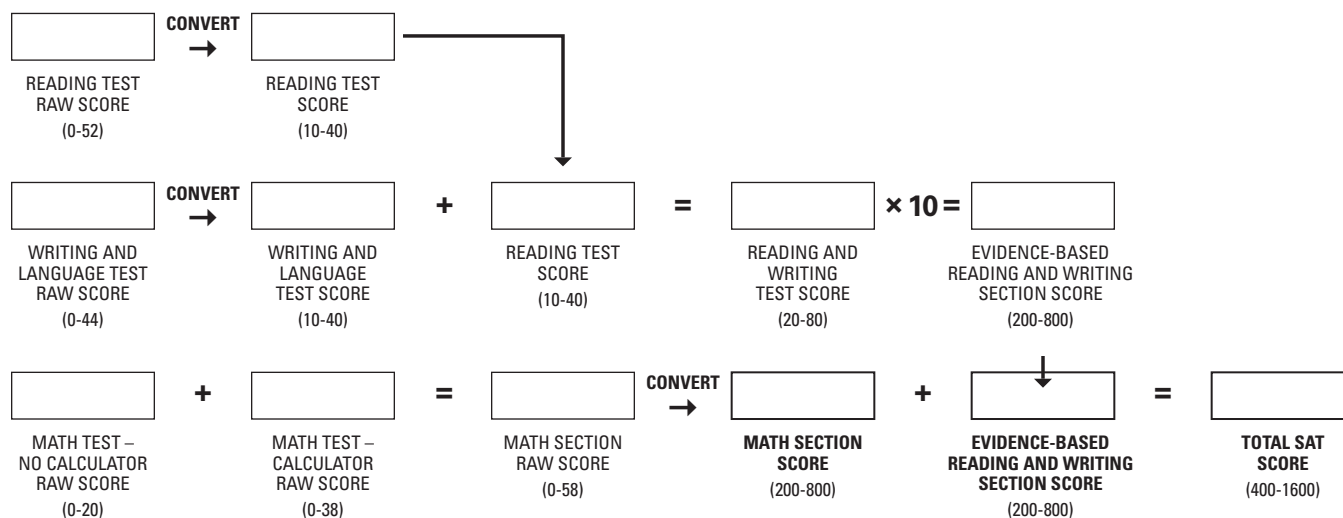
CONVERT →

READING TEST RAW SCORE
(0-52)

READING TEST SCORE
(10-40)

CONVERT →

WRITING AND LANGUAGE TEST RAW SCORE
(0-44)

WRITING AND LANGUAGE TEST SCORE
(10-40)

+

READING TEST SCORE
(10-40)

=

READING AND WRITING TEST SCORE
(20-80)

× 10 =

EVIDENCE-BASED READING AND WRITING SECTION SCORE
(200-800)

MATH TEST – NO CALCULATOR RAW SCORE
(0-20)

+

MATH TEST – CALCULATOR RAW SCORE
(0-38)

=

MATH SECTION RAW SCORE
(0-58)

CONVERT →

**MATH SECTION SCORE**
(200-800)

+

**EVIDENCE-BASED READING AND WRITING SECTION SCORE**
(200-800)

=

**TOTAL SAT SCORE**
(400-1600)